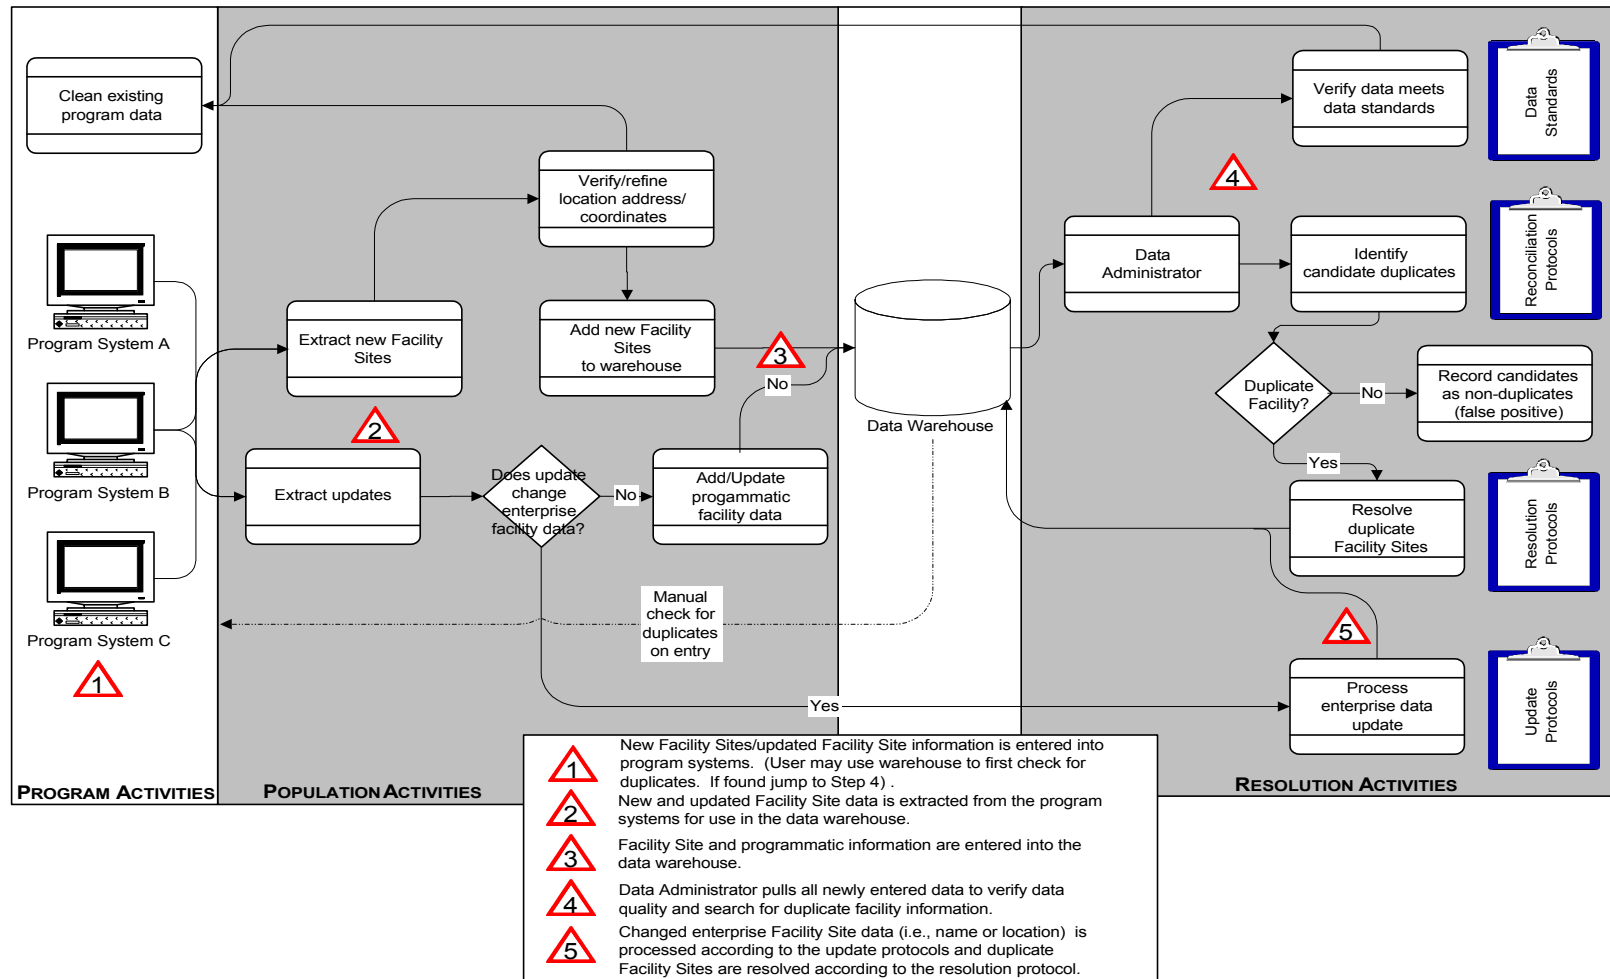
Clean existing program data

Program System A

Program System B

Program System C

1

Verify/refine location address/ coordinates

Extract new Facility Sites

Add new Facility Sites to warehouse

3

2

Extract updates

Does update change enterprise facility data?

No

Add/Update progammatic facility data

No

Manual check for duplicates on entry

Yes

Data Warehouse

Verify data meets data standards

4

Data Administrator

Identify candidate duplicates

Duplicate Facility?

No

Record candidates as non-duplicates (false positive)

Yes

Resolve duplicate Facility Sites

5

Process enterprise data update

Data Standards

Reconciliation Protocols

Resolution Protocols

Update Protocols

PROGRAM ACTIVITIES

POPULATION ACTIVITIES

RESOLUTION ACTIVITIES

1 New Facility Sites/updated Facility Site information is entered into program systems. (User may use warehouse to first check for duplicates. If found jump to Step 4) .

2 New and updated Facility Site data is extracted from the program systems for use in the data warehouse.

3 Facility Site and programmatic information are entered into the data warehouse.

4 Data Administrator pulls all newly entered data to verify data quality and search for duplicate facility information.

5 Changed enterprise Facility Site data (i.e., name or location) is processed according to the update protocols and duplicate Facility Sites are resolved according to the resolution protocol.